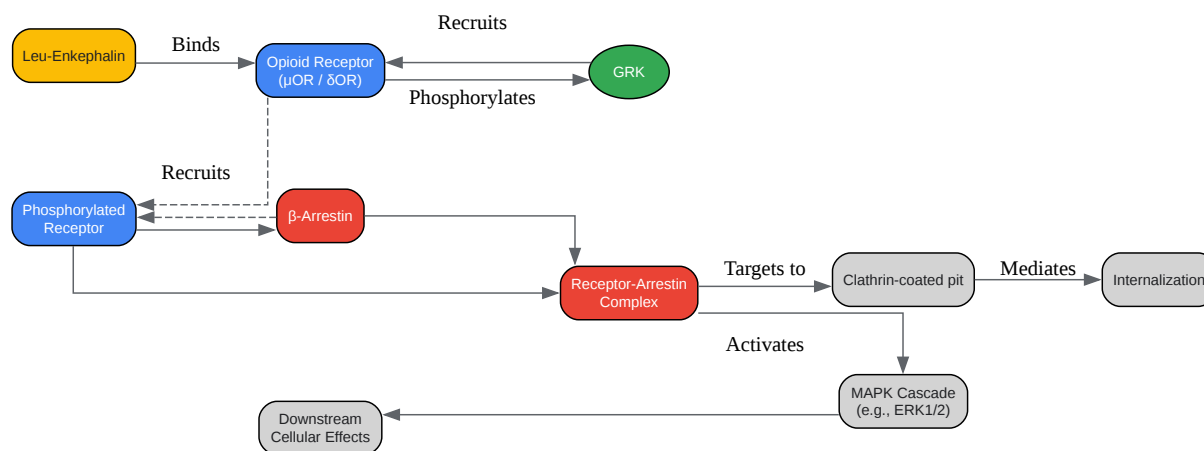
Leu-Enkephalin

Binds

Opioid Receptor (μOR / δOR)

Recruits

GRK

Phosphorylates

Recruits

Phosphorylated Receptor

β-Arrestin

Receptor-Arrestin Complex

Targets to

Clathrin-coated pit

Mediates

Internalization

Activates

MAPK Cascade (e.g., ERK1/2)

Downstream Cellular Effects